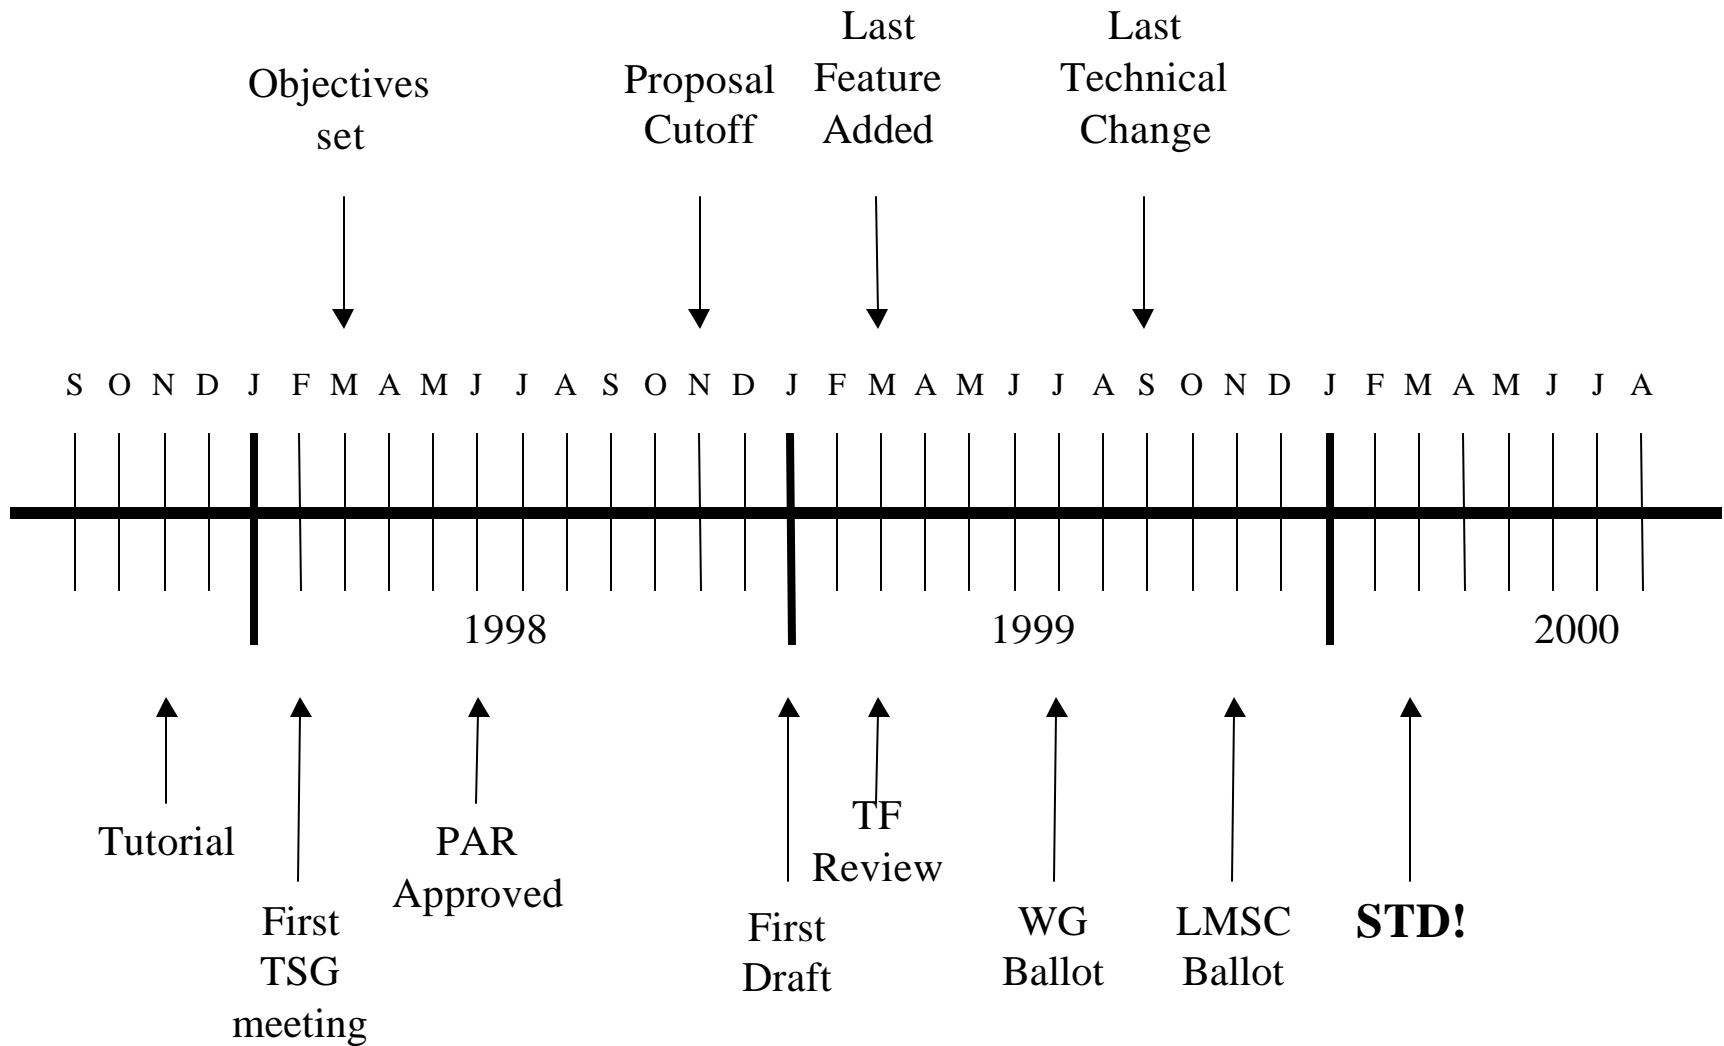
Objectives set

Proposal Cutoff

Last Feature Added

Last Technical Change

S O N D J F M A M J J A S O N D J F M A M J J A S O N D J F M A M J J A

1998

1999

2000

Tutorial

First TSG meeting

PAR Approved

First Draft

TF Review

WG Ballot

LMSC Ballot

**STD!**